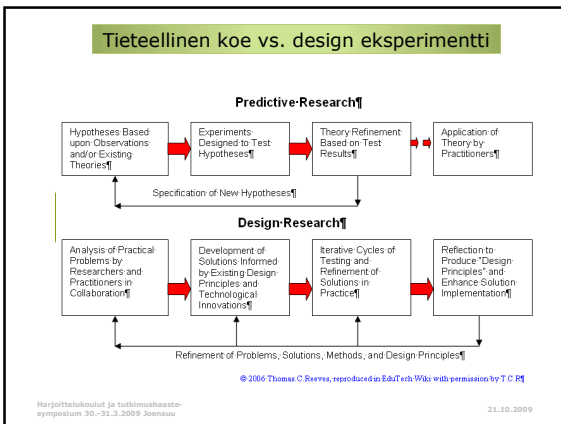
Tieteellinen koe vs. design eksperimentti

Predictive·Research¶

Hypotheses·Based·upon·Observations·and/or·Existing·Theories¶

Experiments·Designed·to·Test·Hypotheses¶

Theory·Refinement·Based·on·Test·Results¶

Application·of·Theory·by·Practitioners¶

Specification·of·New·Hypotheses¶

Design·Research¶

Analysis·of·Practical·Problems·by·Researchers·and·Practitioners·in·Collaboration¶

Development·of·Solutions·Informed·by·Existing·Design·Principles·and·Technological·Innovations¶

Iterative·Cycles·of·Testing·and·Refinement·of·Solutions·in·Practice¶

Reflection·to·Produce·"Design·Principles"·and·Enhance·Solution·Implementation¶

Refinement of Problems, Solutions, Methods, and Design Principles¶

© 2006·Thomas·C.Reeves,·reproduced·in·EduTech·Wiki·with·permission·by·T.C.R¶

Harjoittelukoulut ja tutkimushaastesymposium 30.–31.3.2009 Joensuu

21.10.2009